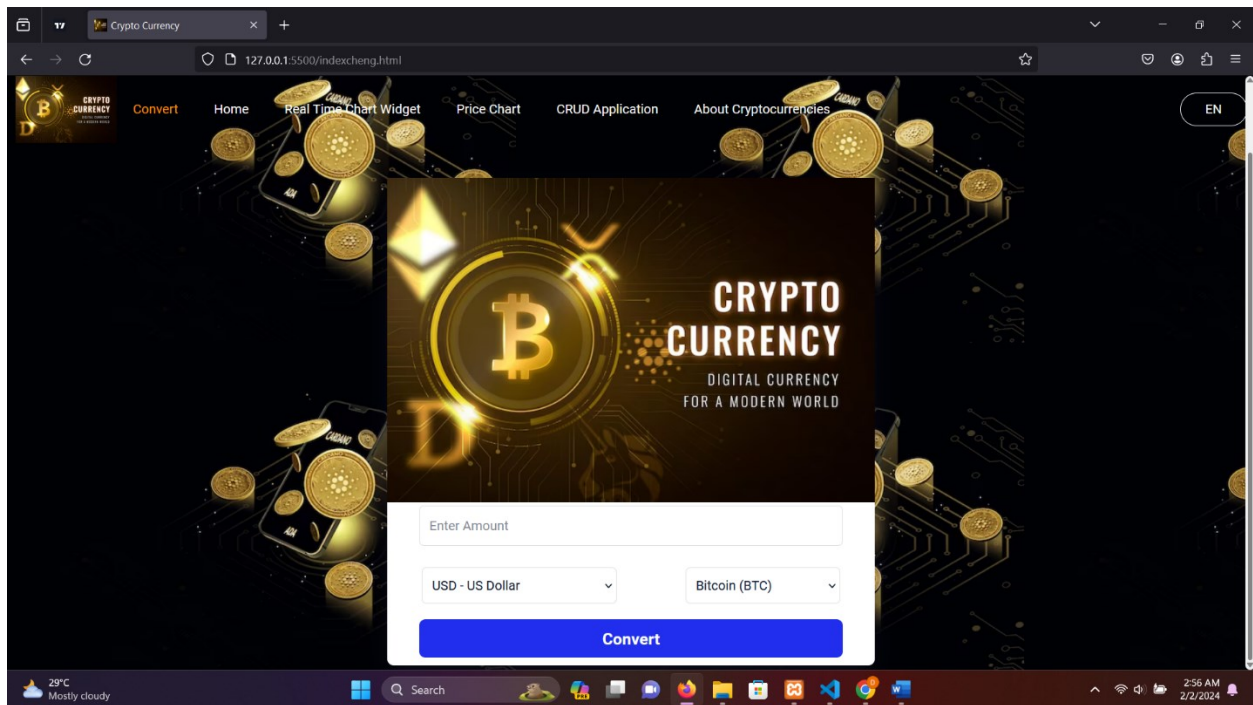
Crypto Currency

127.0.0.1:5500/indexcheng.html

CRYPTO CURRENCY

Convert Home Real Time Chart Widget Price Chart CRUD Application About Cryptocurrencies

EN

CRYPTO CURRENCY
DIGITAL CURRENCY FOR A MODERN WORLD

Enter Amount

USD - US Dollar

Bitcoin (BTC)

Convert

29°C
Mostly cloudy

Search

2:56 AM
2/2/2024